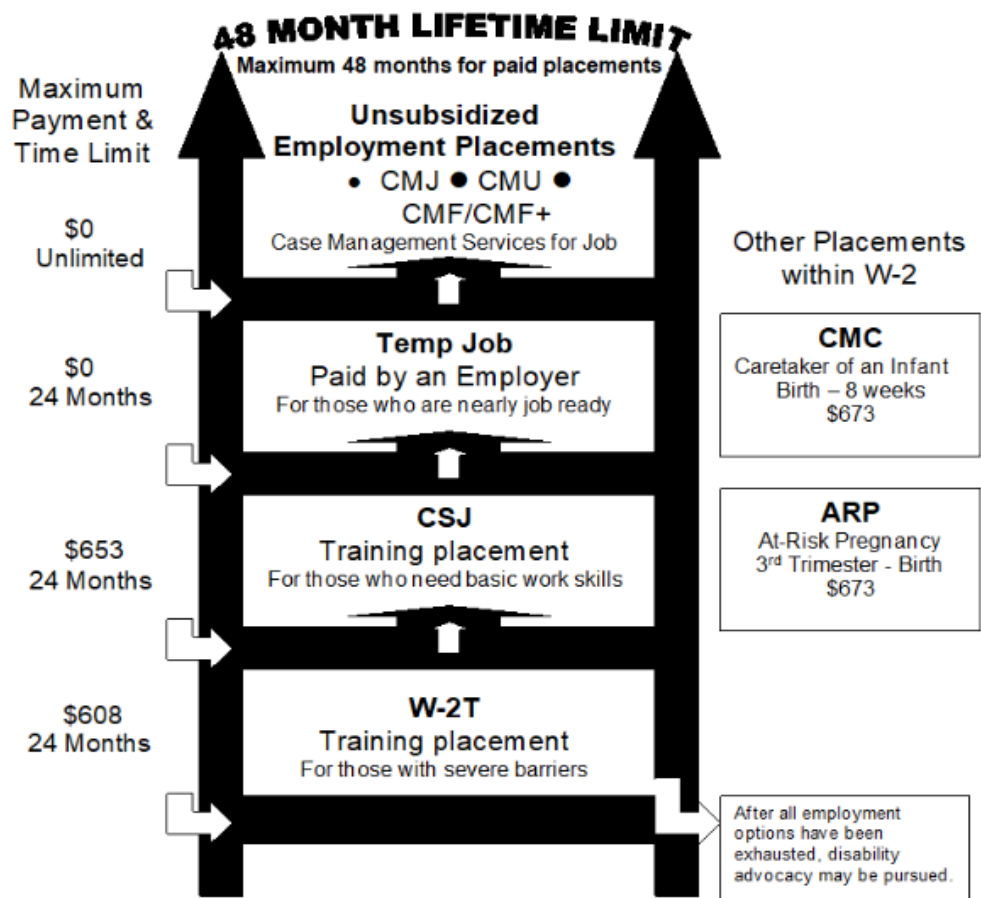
48 MONTH LIFETIME LIMIT
Maximum 48 months for paid placements

Maximum Payment & Time Limit

Unsubsidized Employment Placements
• CMJ • CMU • CMF/CMF+
Case Management Services for Job

$0
Unlimited

Other Placements within W-2

Temp Job
Paid by an Employer
For those who are nearly job ready

$0
24 Months

CMC
Caretaker of an Infant
Birth – 8 weeks
$673

CSJ
Training placement
For those who need basic work skills

$653
24 Months

ARP
At-Risk Pregnancy
3rd Trimester - Birth
$673

W-2T
Training placement
For those with severe barriers

$608
24 Months

After all employment options have been exhausted, disability advocacy may be pursued.